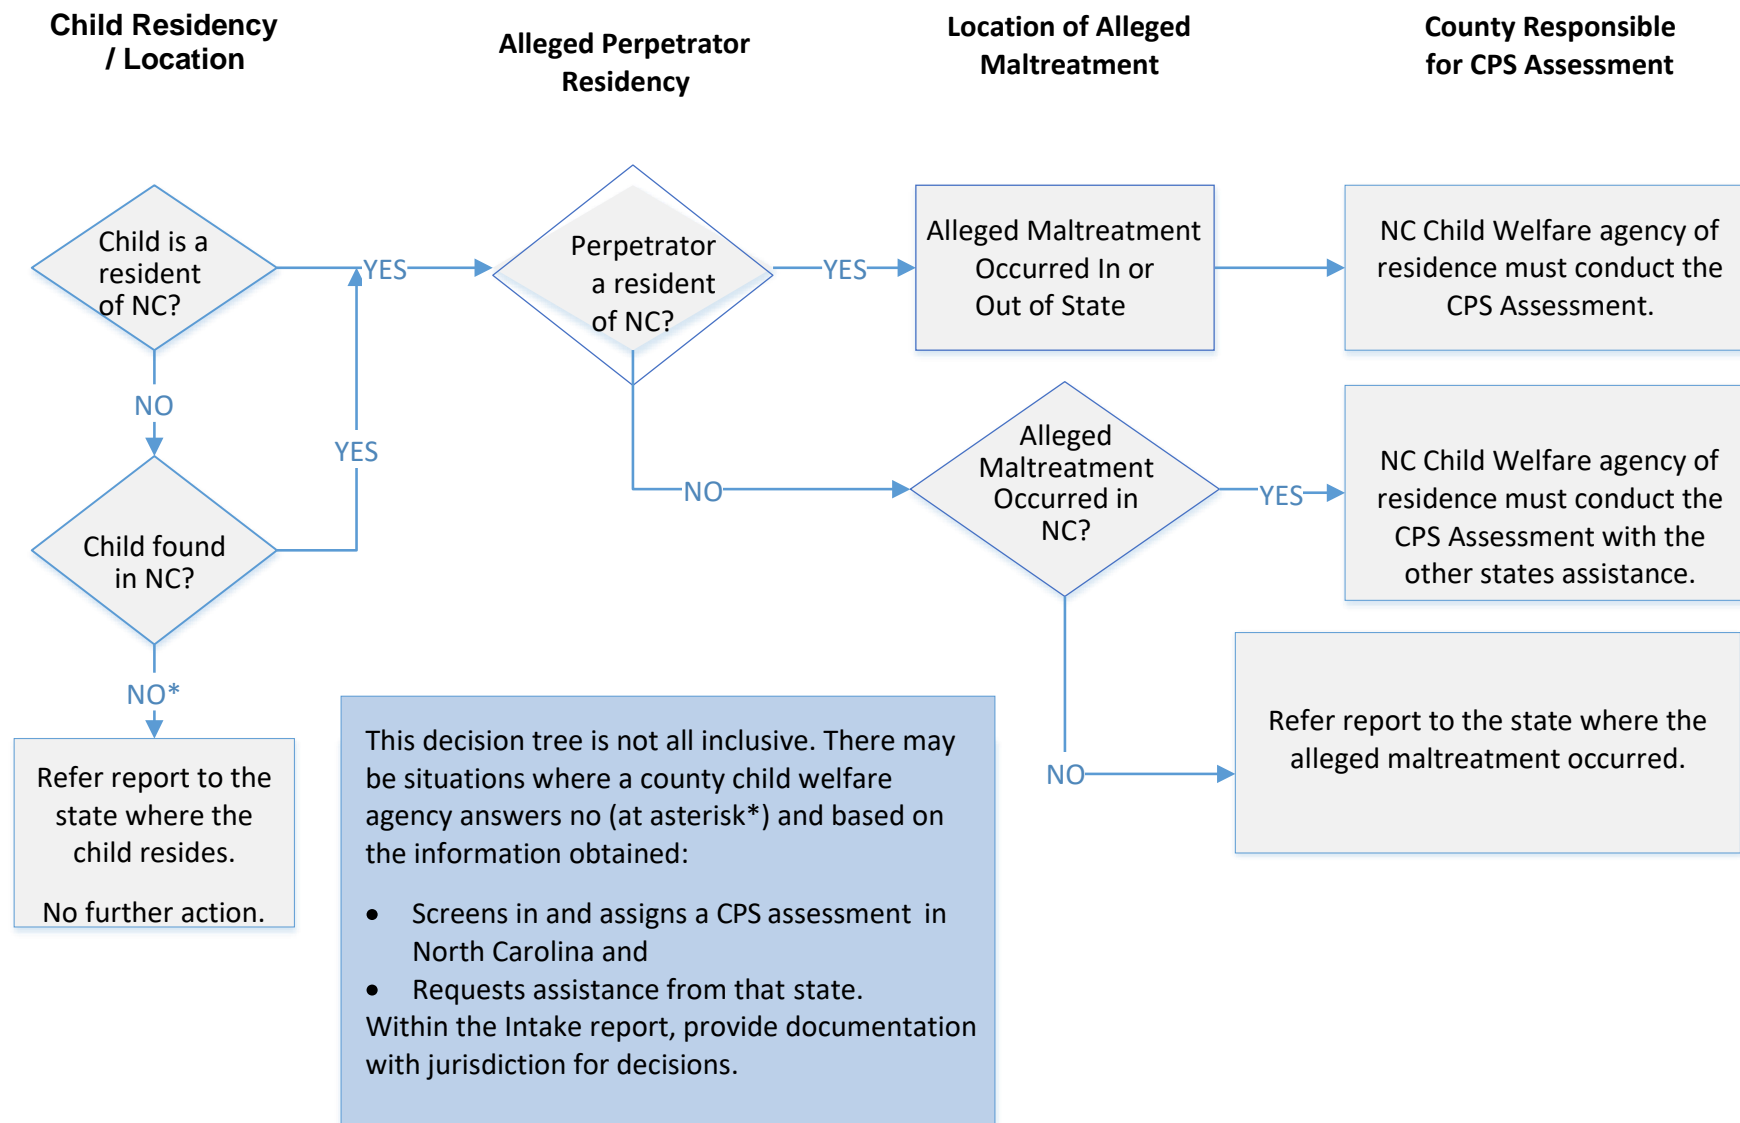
Child Residency / Location

Alleged Perpetrator Residency

Location of Alleged Maltreatment

County Responsible for CPS Assessment

Child is a resident of NC?

YES

Perpetrator a resident of NC?

YES

Alleged Maltreatment Occurred In or Out of State

NC Child Welfare agency of residence must conduct the CPS Assessment.

NO

YES

NO

Alleged Maltreatment Occurred in NC?

YES

NC Child Welfare agency of residence must conduct the CPS Assessment with the other states assistance.

Child found in NC?

NO*

Refer report to the state where the child resides.

No further action.

This decision tree is not all inclusive. There may be situations where a county child welfare agency answers no (at asterisk*) and based on the information obtained:

- Screens in and assigns a CPS assessment in North Carolina and
- Requests assistance from that state.

Within the Intake report, provide documentation with jurisdiction for decisions.

NO

Refer report to the state where the alleged maltreatment occurred.